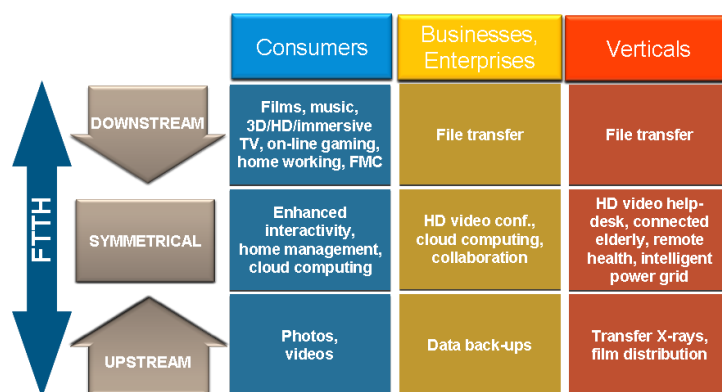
FTTH

| | Consumers | Businesses, Enterprises | Verticals |
|---|---|---|---|
| DOWNSTREAM | Films, music, 3D/HD/immersive TV, on-line gaming, home working, FMC | File transfer | File transfer |
| SYMMETRICAL | Enhanced interactivity, home management, cloud computing | HD video conf., cloud computing, collaboration | HD video help-desk, connected elderly, remote health, intelligent power grid |
| UPSTREAM | Photos, videos | Data back-ups | Transfer X-rays, film distribution |